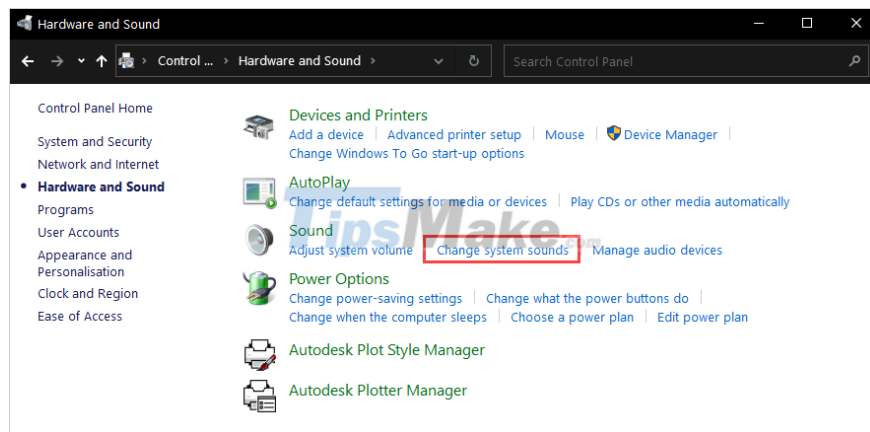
Hardware and Sound

Control ... › Hardware and Sound ›

Search Control Panel

Control Panel Home

System and Security
Network and Internet
Hardware and Sound
Programs
User Accounts
Appearance and Personalisation
Clock and Region
Ease of Access

Devices and Printers
Add a device | Advanced printer setup | Mouse | Device Manager |
Change Windows To Go start-up options

AutoPlay
Change default settings for media or devices | Play CDs or other media automatically

TipsMake.com

Sound
Adjust system volume | Change system sounds | Manage audio devices

Power Options
Change power-saving settings | Change what the power buttons do |
Change when the computer sleeps | Choose a power plan | Edit power plan

Autodesk Plot Style Manager

Autodesk Plotter Manager